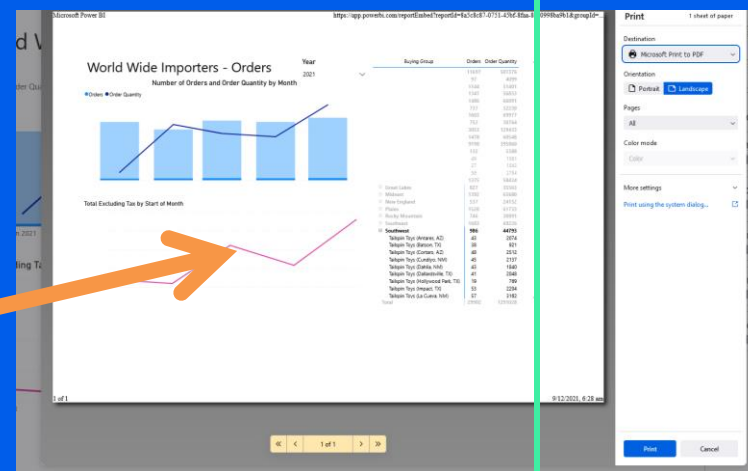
Microsoft Power BI

https://app.powerbi.com/reportEmbed?reportId=8a5c8c87-0751-49bf-8fba-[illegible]

World Wide Importers - Orders

Year

2021

Number of Orders and Order Quantity by Month

Orders Order Quantity

Total Excluding Tax by Start of Month

| Buying Group | Orders | Order Quantity |
|---|---|---|
| Great Lakes | 807 | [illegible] |
| Mideast | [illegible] | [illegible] |
| New England | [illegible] | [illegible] |
| Plains | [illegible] | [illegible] |
| Rocky Mountain | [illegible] | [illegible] |
| Southeast | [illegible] | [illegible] |
| Southwest | 986 | 44793 |
| Tailspin Toys (Antares, AZ) | 45 | 2074 |
| Tailspin Toys (Batson, TX) | 38 | 821 |
| Tailspin Toys (Cortaro, AZ) | 48 | 2512 |
| Tailspin Toys (Cundiyo, NM) | 45 | 2137 |
| Tailspin Toys (Dakota, NM) | 45 | 1840 |
| Tailspin Toys (Daleadsville, TX) | 41 | 2048 |
| Tailspin Toys (Hollywood Park, TX) | 19 | 789 |
| Tailspin Toys (Impact, TX) | 53 | 2294 |
| Tailspin Toys (La Cueva, NM) | 57 | 3182 |
| Total | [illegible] | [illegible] |

1 of 1

9/12/2021, 6:28 am

1 of 1

Print

1 sheet of paper

Destination

Microsoft Print to PDF

Orientation

Portrait

Landscape

Pages

All

Color mode

Color

More settings

Print using the system dialog...

Print

Cancel